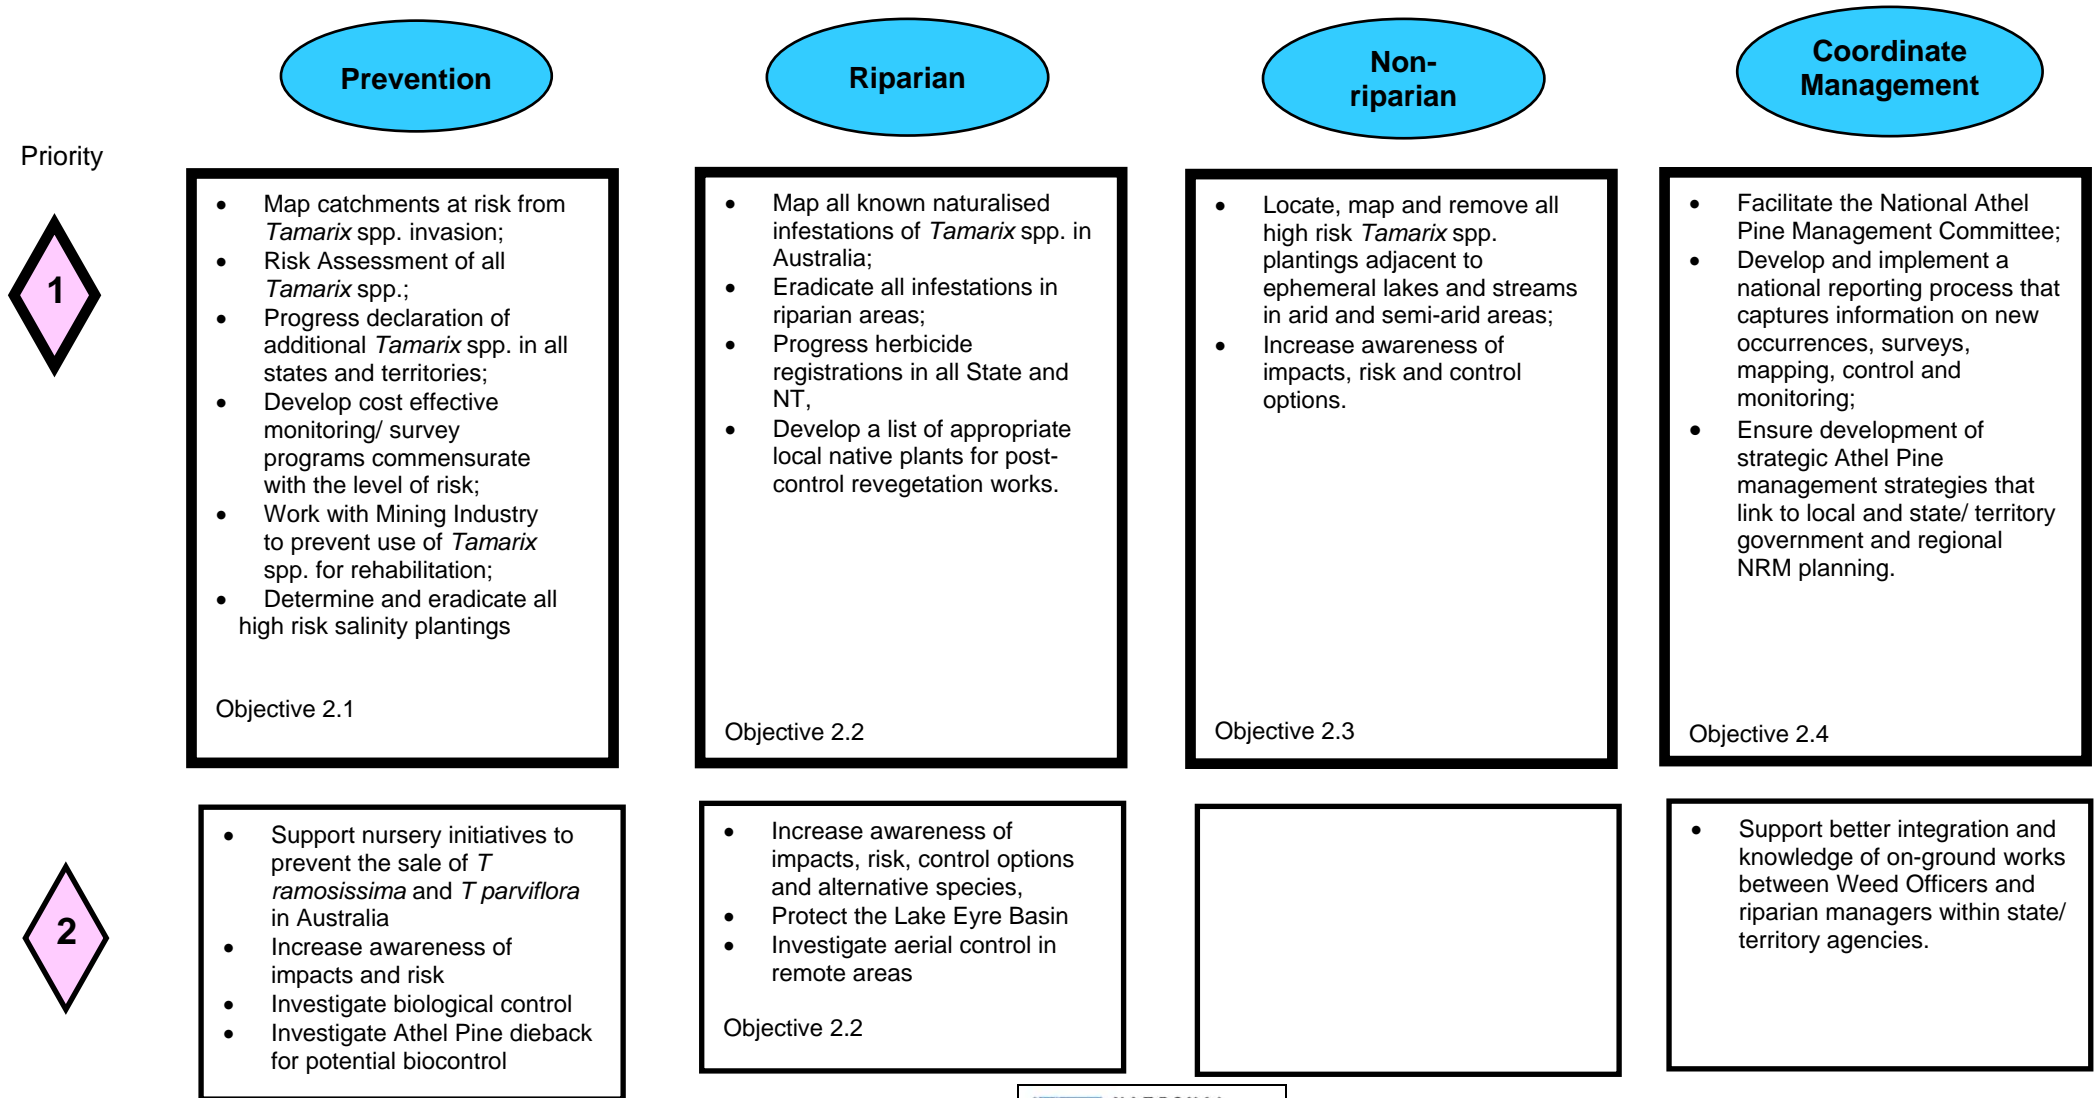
Prevention

Riparian

Non-riparian

Coordinate Management

Priority

1

- Map catchments at risk from *Tamarix* spp. invasion;
- Risk Assessment of all *Tamarix* spp.;
- Progress declaration of additional *Tamarix* spp. in all states and territories;
- Develop cost effective monitoring/ survey programs commensurate with the level of risk;
- Work with Mining Industry to prevent use of *Tamarix* spp. for rehabilitation;
- Determine and eradicate all high risk salinity plantings

Objective 2.1

- Map all known naturalised infestations of *Tamarix* spp. in Australia;
- Eradicate all infestations in riparian areas;
- Progress herbicide registrations in all State and NT,
- Develop a list of appropriate local native plants for post-control revegetation works.

Objective 2.2

- Locate, map and remove all high risk *Tamarix* spp. plantings adjacent to ephemeral lakes and streams in arid and semi-arid areas;
- Increase awareness of impacts, risk and control options.

Objective 2.3

- Facilitate the National Athel Pine Management Committee;
- Develop and implement a national reporting process that captures information on new occurrences, surveys, mapping, control and monitoring;
- Ensure development of strategic Athel Pine management strategies that link to local and state/ territory government and regional NRM planning.

Objective 2.4

2

- Support nursery initiatives to prevent the sale of *T ramosissima* and *T parviflora* in Australia
- Increase awareness of impacts and risk
- Investigate biological control
- Investigate Athel Pine dieback for potential biocontrol

- Increase awareness of impacts, risk, control options and alternative species,
- Protect the Lake Eyre Basin
- Investigate aerial control in remote areas

Objective 2.2

- Support better integration and knowledge of on-ground works between Weed Officers and riparian managers within state/ territory agencies.

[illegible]